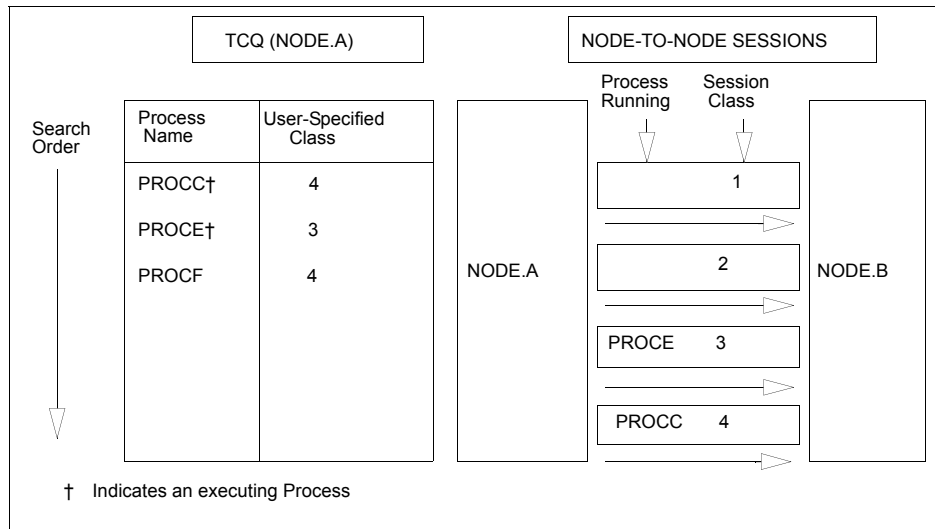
TCQ (NODE.A)

NODE-TO-NODE SESSIONS

Search Order

| Process Name | User-Specified Class |
|---|---|
| PROCC† | 4 |
| PROCE† | 3 |
| PROCF | 4 |

Process Running

Session Class

NODE.A

1

2

PROCE 3

PROCC 4

NODE.B

† Indicates an executing Process